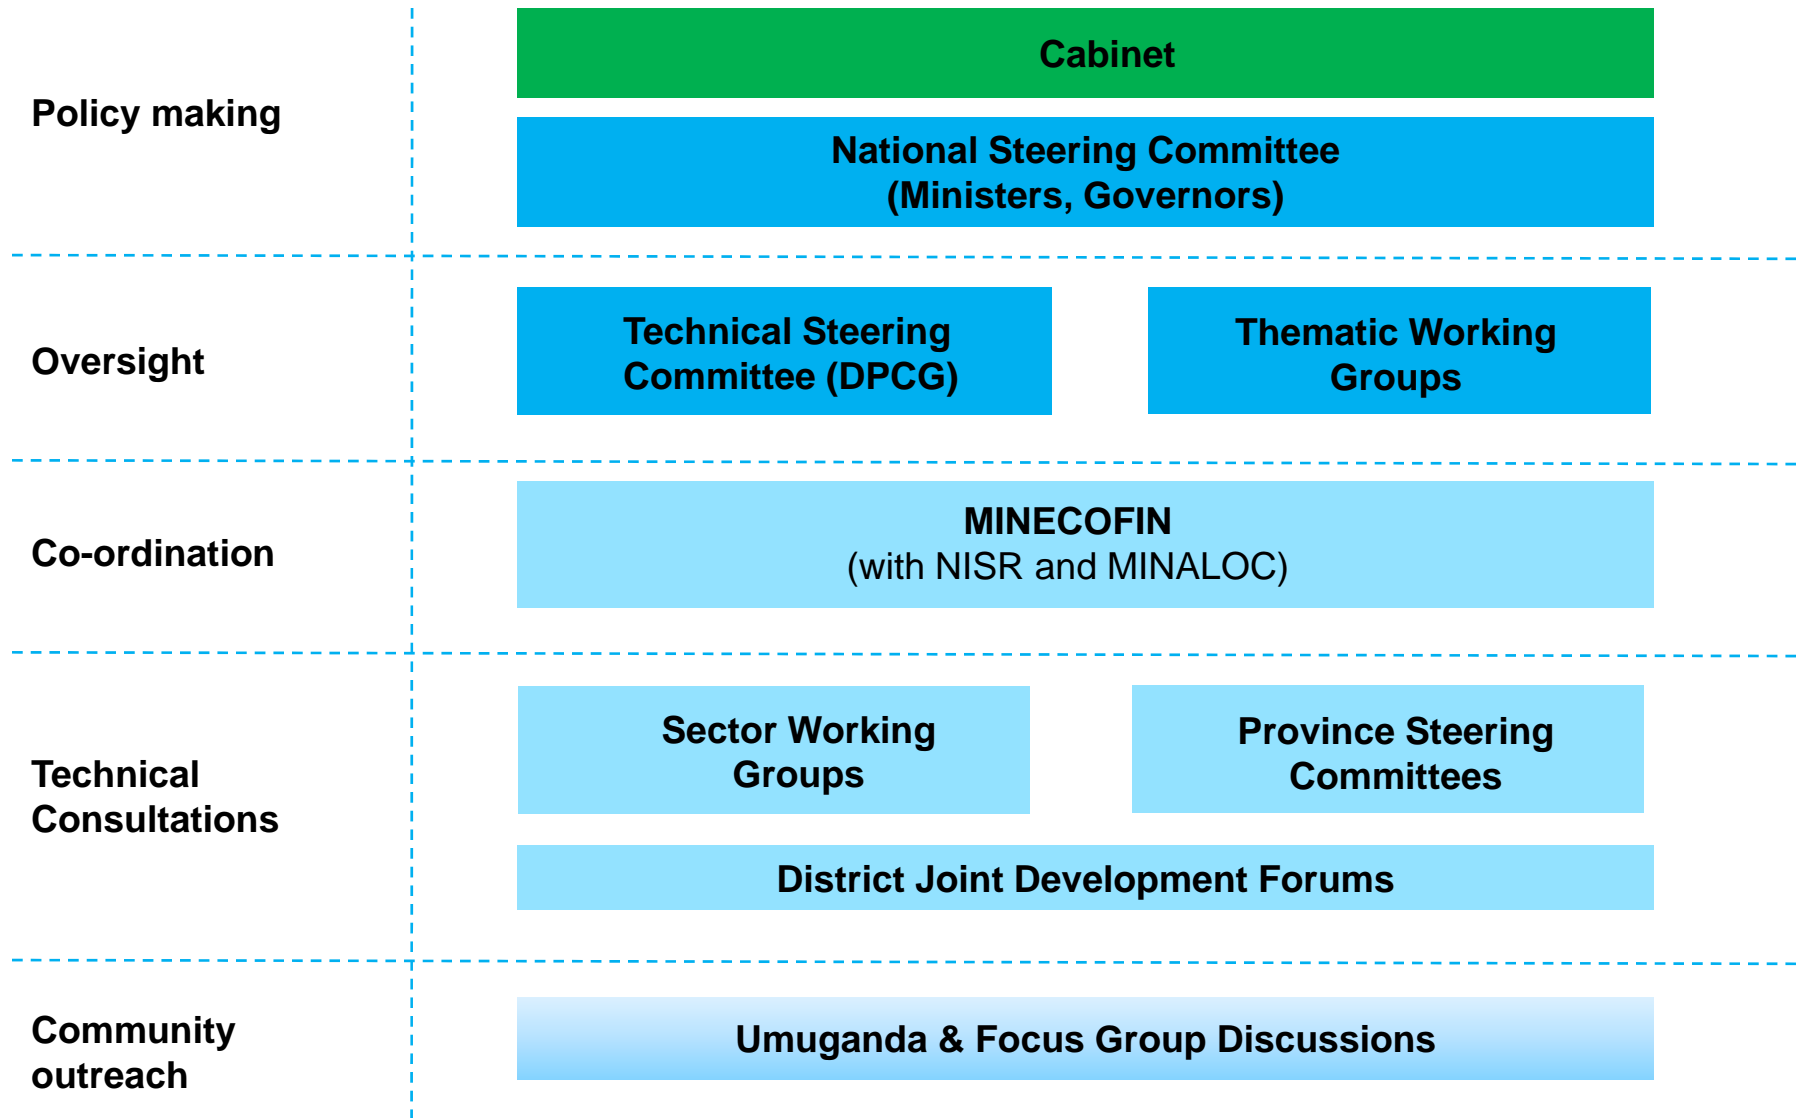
Policy making

Cabinet

National Steering Committee
(Ministers, Governors)

Oversight

Technical Steering Committee (DPCG)

Thematic Working Groups

Co-ordination

MINECOFIN
(with NISR and MINALOC)

Technical Consultations

Sector Working Groups

Province Steering Committees

District Joint Development Forums

Community outreach

Umuganda & Focus Group Discussions